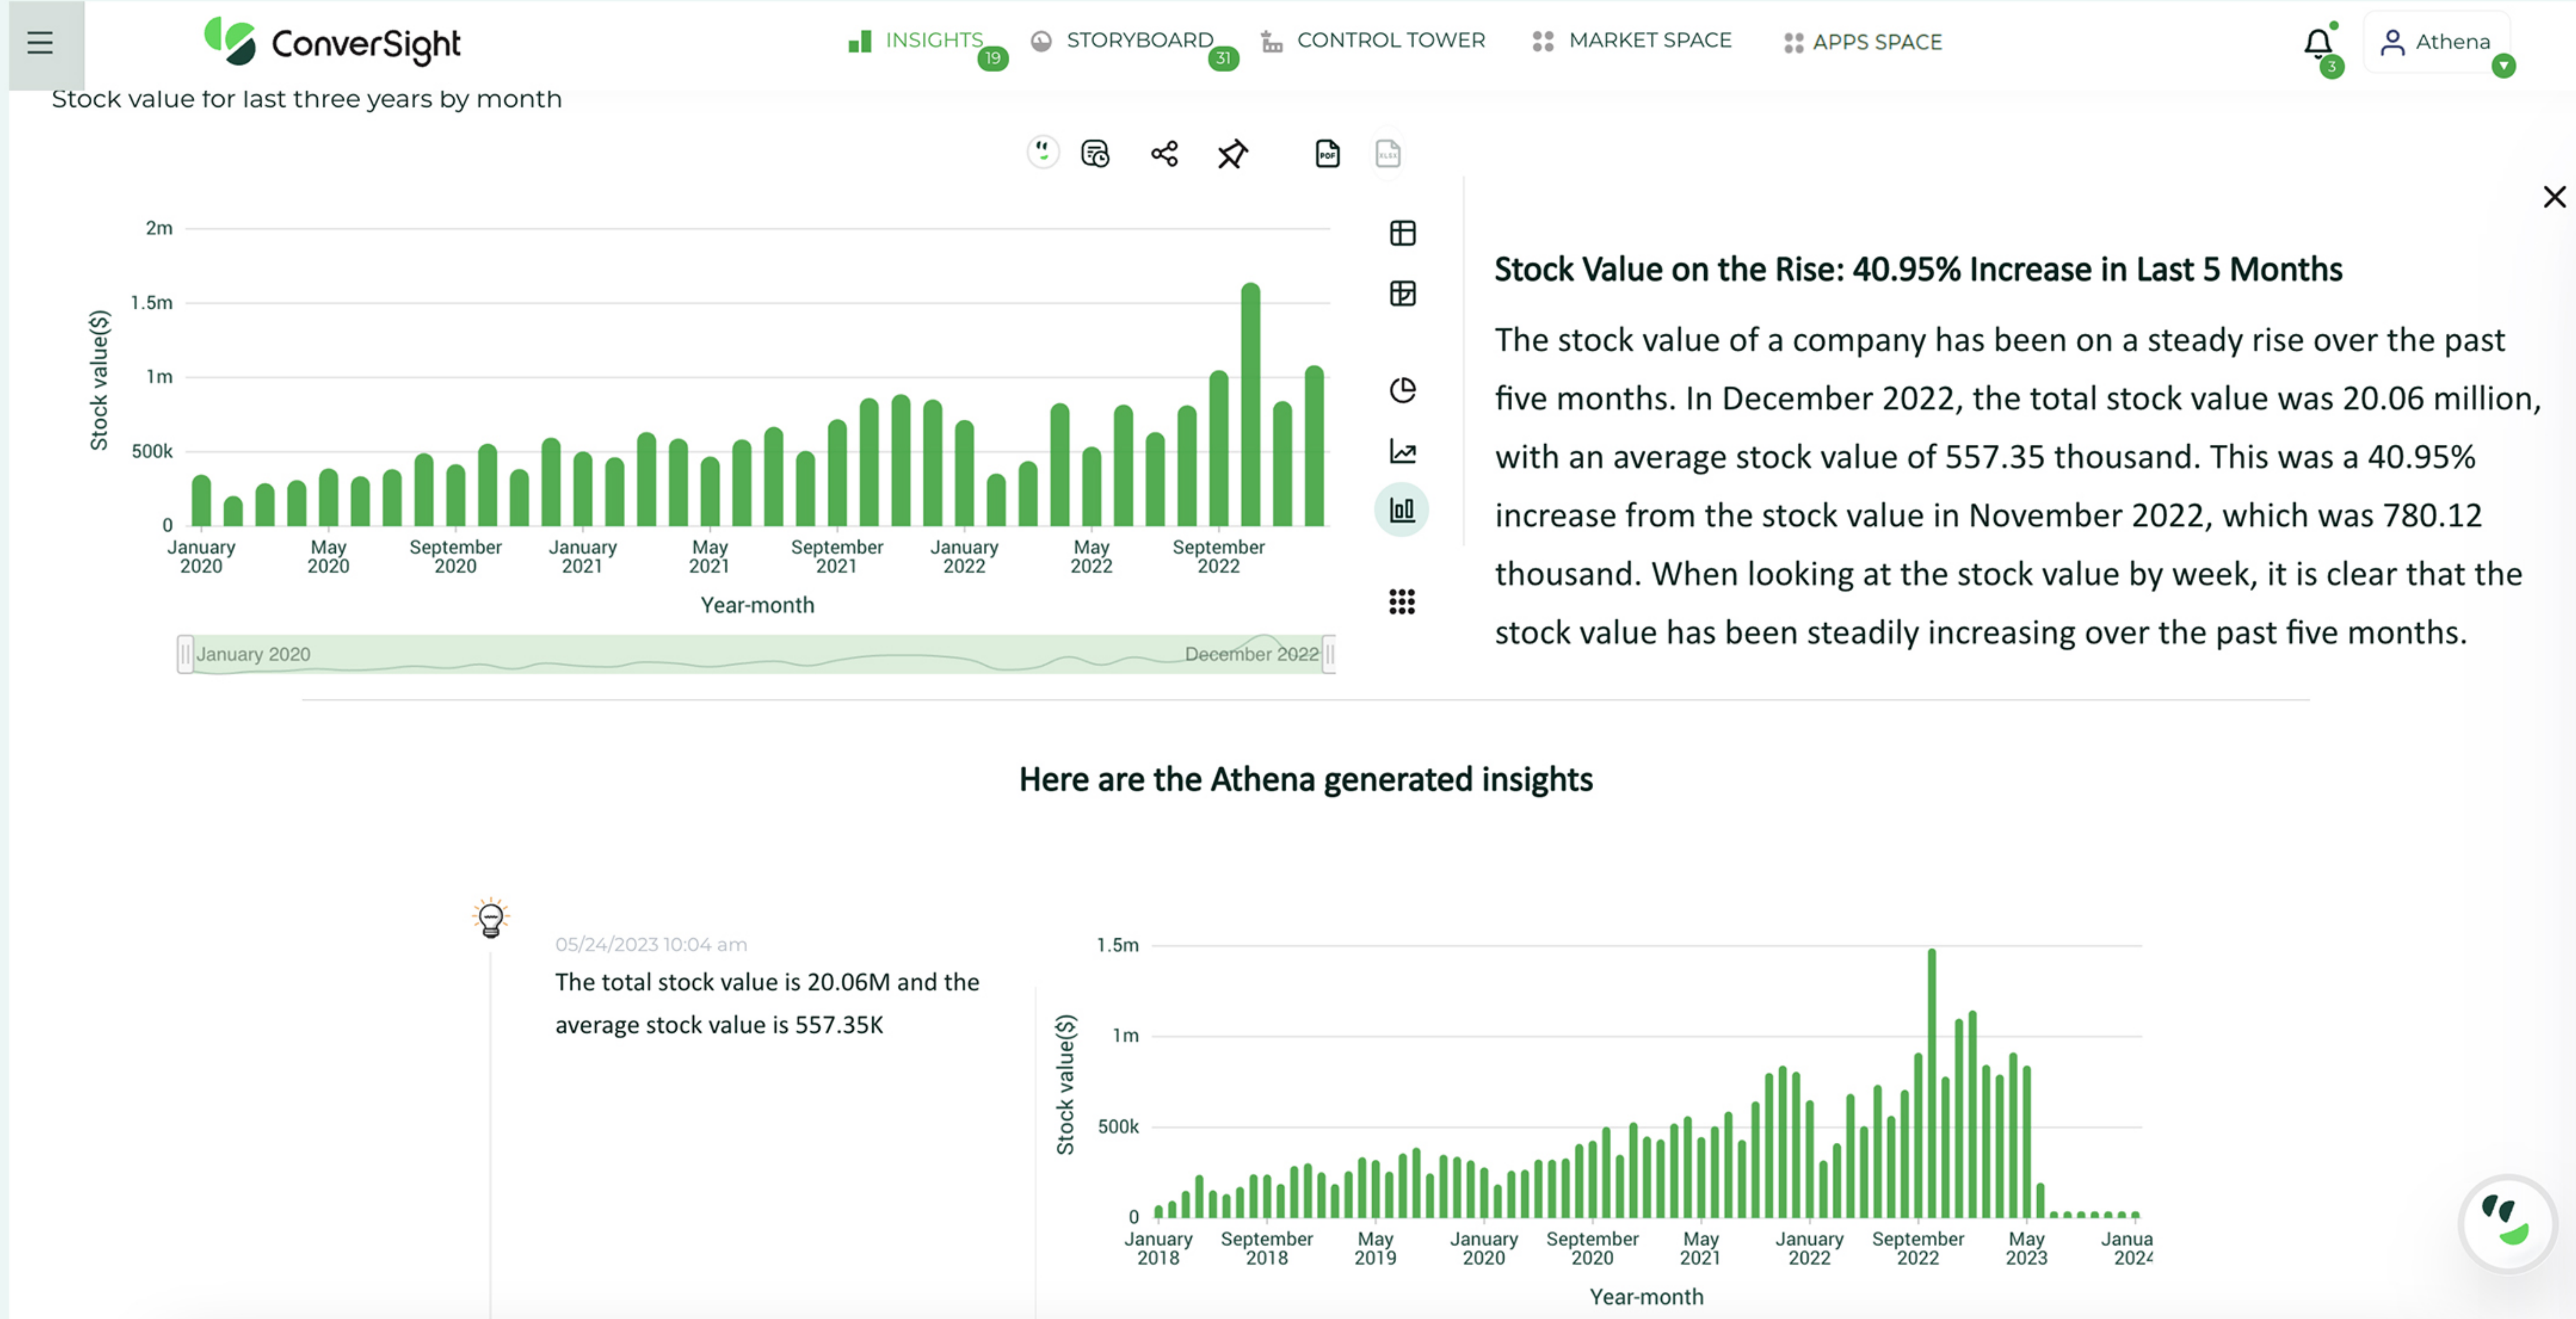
ConverSight

INSIGHTS 19 STORYBOARD 31 CONTROL TOWER MARKET SPACE APPS SPACE

3 Athena

Stock value for last three years by month

2m
1.5m
1m
500k
0
Stock value($)
January 2020 May 2020 September 2020 January 2021 May 2021 September 2021 January 2022 May 2022 September 2022
Year-month

January 2020 December 2022

Stock Value on the Rise: 40.95% Increase in Last 5 Months

The stock value of a company has been on a steady rise over the past five months. In December 2022, the total stock value was 20.06 million, with an average stock value of 557.35 thousand. This was a 40.95% increase from the stock value in November 2022, which was 780.12 thousand. When looking at the stock value by week, it is clear that the stock value has been steadily increasing over the past five months.

Here are the Athena generated insights

05/24/2023 10:04 am

The total stock value is 20.06M and the average stock value is 557.35K

1.5m
1m
500k
0
Stock value($)
January 2018 September 2018 May 2019 January 2020 September 2020 May 2021 January 2022 September 2022 May 2023 Janua 2024
Year-month